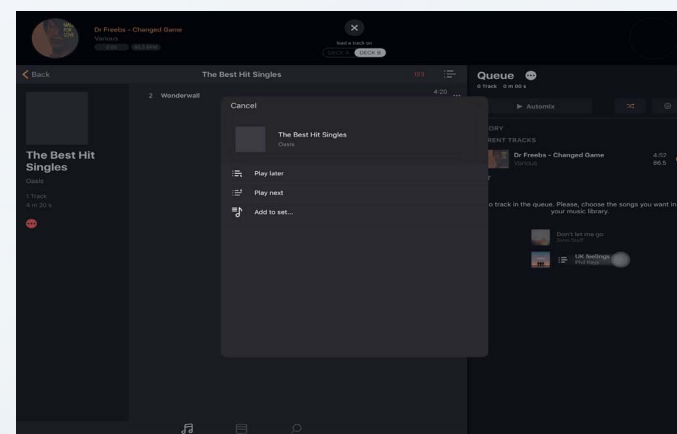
Dr Freebs - Changed Game
Various

load a track on
DECK A DECK B

Back
The Best Hit Singles

The Best Hit Singles
Oasis
1 Track
4 m 20 s

2 Wonderwall
4:20 ...

Cancel
The Best Hit Singles
Oasis
Play later
Play next
Add to set...

Queue
0 Track 0 m 00 s
Automix
ORY
RENT TRACKS
Dr Freebs - Changed Game
Various
4:57
86.5
o track in the queue. Please, choose the songs you want in your music library.
Don't let me go
UK feelings
Phil Keys